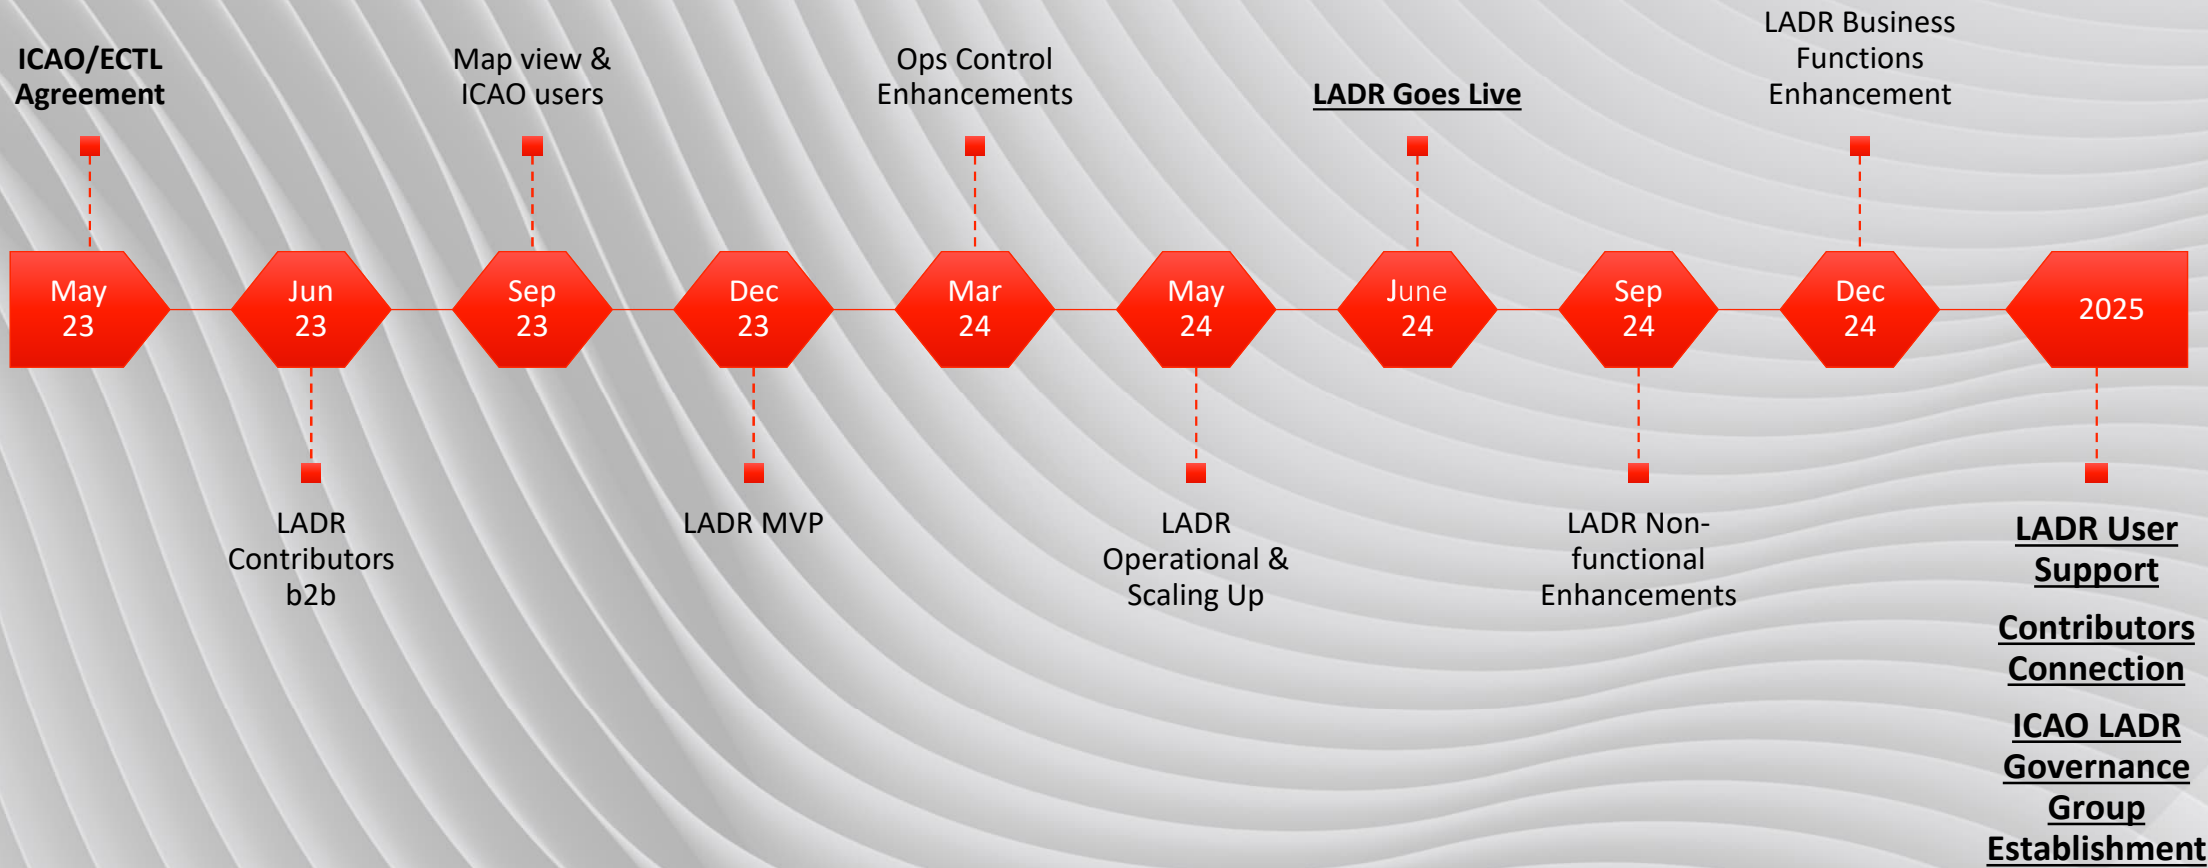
ICAO/ECTL Agreement

Map view & ICAO users

Ops Control Enhancements

LADR Goes Live

LADR Business Functions Enhancement

May 23

Jun 23

Sep 23

Dec 23

Mar 24

May 24

June 24

Sep 24

Dec 24

2025

LADR Contributors b2b

LADR MVP

LADR Operational & Scaling Up

LADR Non-functional Enhancements

LADR User Support

Contributors Connection

ICAO LADR Governance Group Establishment